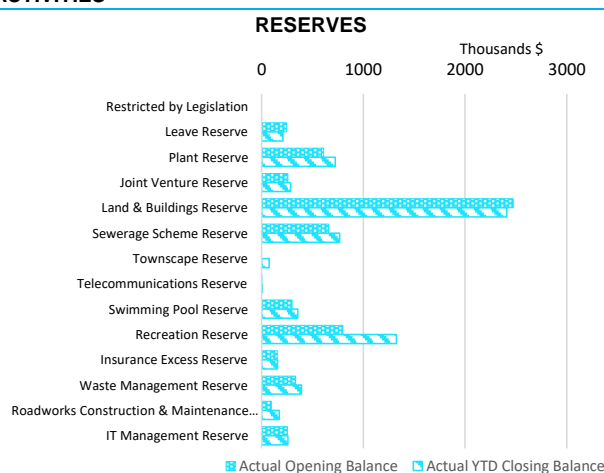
RESERVES

Thousands $

0
1000
2000
3000

Restricted by Legislation
Leave Reserve
Plant Reserve
Joint Venture Reserve
Land & Buildings Reserve
Sewerage Scheme Reserve
Townscape Reserve
Telecommunications Reserve
Swimming Pool Reserve
Recreation Reserve
Insurance Excess Reserve
Waste Management Reserve
Roadworks Construction & Maintenance...
IT Management Reserve

Actual Opening Balance
Actual YTD Closing Balance